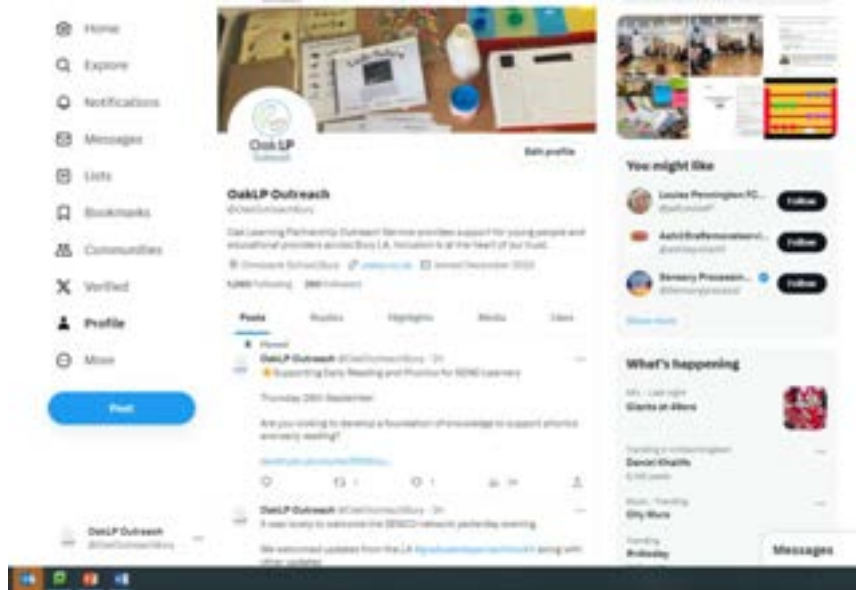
Home
Explore
Notifications
Messages
Lists
Bookmarks
Communities
Verified
Profile
More
Post

OakLP Outreach
@OakOutreachBury

Oak LP Outreach

Edit profile

OakLP Outreach
@OakOutreachBury

Oak Learning Partnership Outreach Service provides support for young people and educational providers across Bury LA. Inclusion is at the heart of our trust.

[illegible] School Bury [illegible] Joined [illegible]

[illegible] Following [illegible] Followers

Posts Replies Highlights Media Likes

Pinned
OakLP Outreach @OakOutreachBury · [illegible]
Supporting Early Reading and Phonics for SEND Learners

Thursday 28th September

Are you looking to develop a foundation of knowledge to support phonics and early reading?

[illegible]

OakLP Outreach @OakOutreachBury · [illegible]
It was lovely to welcome the SENCO network yesterday evening

We welcomed updates from the LA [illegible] along with other updates

You might like
Louise Pennington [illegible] Follow
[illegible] Follow
Sensory Processin... Follow
Show more

What's happening
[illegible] · Last night
Giants at 49ers
Trending in United Kingdom
Daniel Khalife
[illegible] posts
Music · Trending
City Mura
Trending
#Fridays

Messages